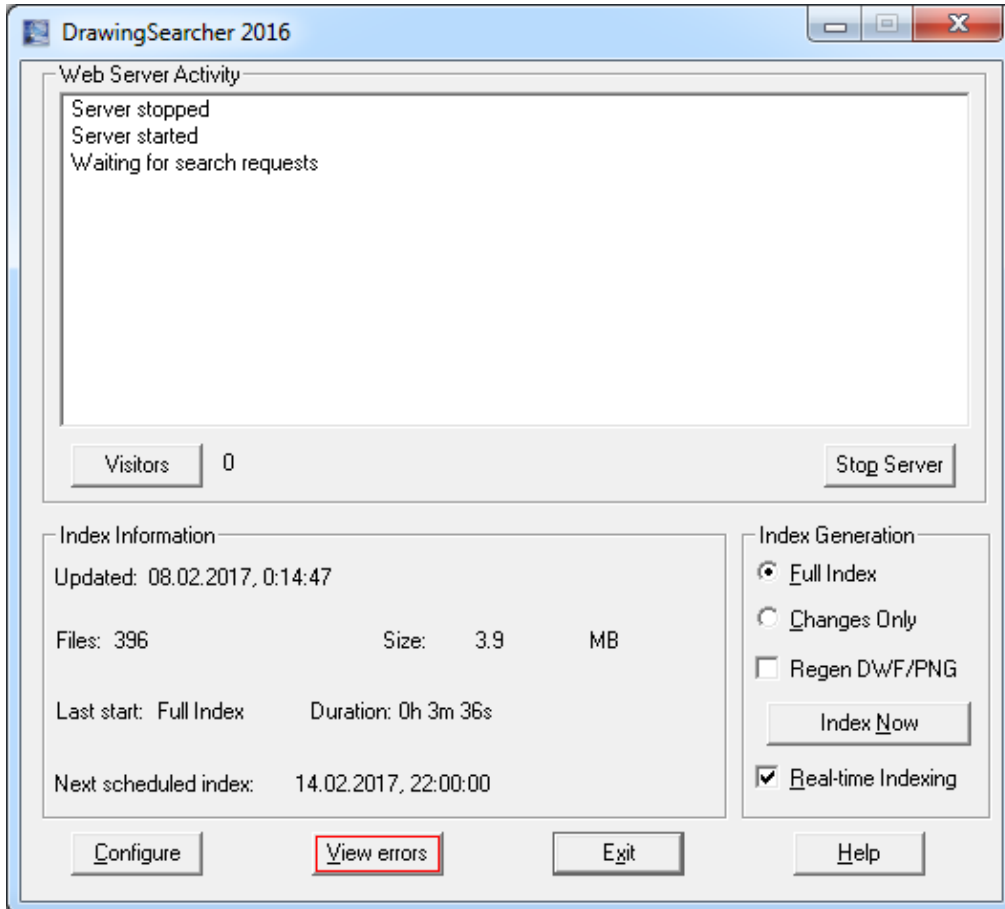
DrawingSearcher 2016

Web Server Activity

Server stopped
Server started
Waiting for search requests

Visitors 0

Stop Server

Index Information

Updated: 08.02.2017, 0:14:47

Files: 396 Size: 3.9 MB

Last start: Full Index Duration: 0h 3m 36s

Next scheduled index: 14.02.2017, 22:00:00

Index Generation

Full Index

Changes Only

Regen DWF/PNG

Index Now

Real-time Indexing

Configure

View errors

Exit

Help